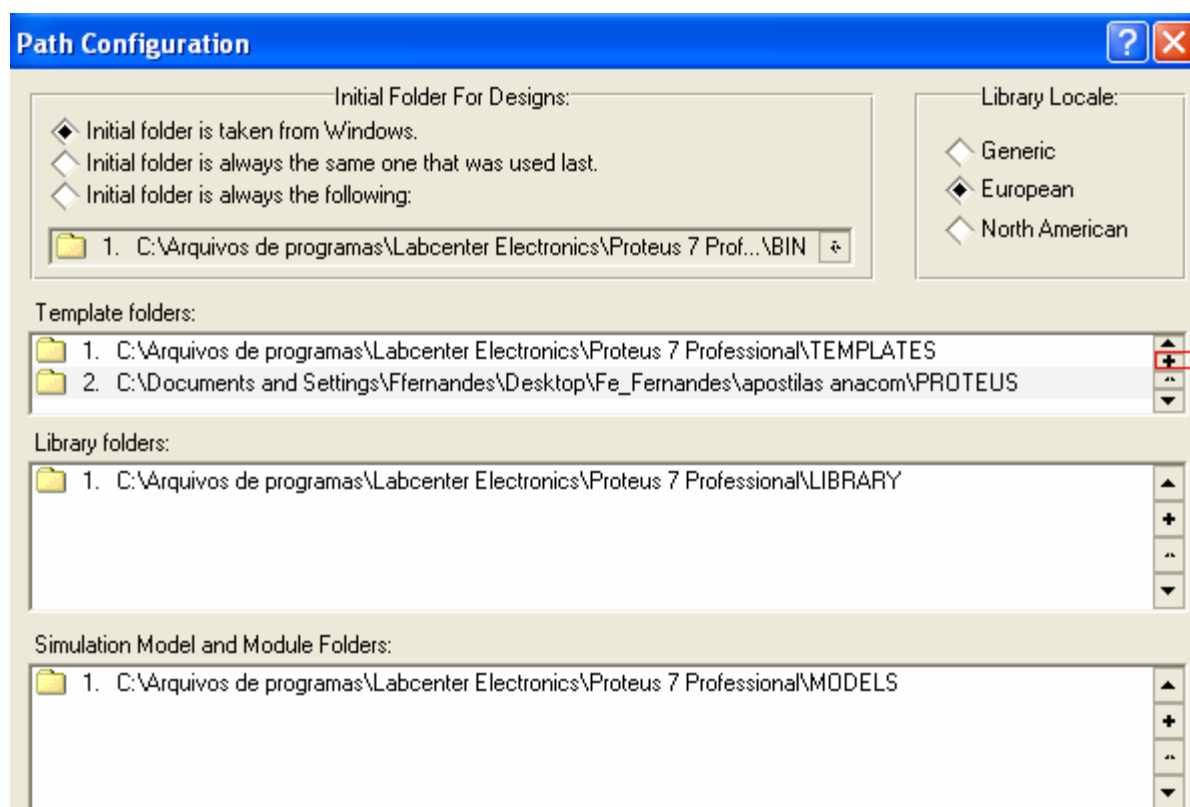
Path Configuration

Initial Folder For Designs:

Initial folder is taken from Windows.
Initial folder is always the same one that was used last.
Initial folder is always the following:

1. C:\Arquivos de programas\Labcenter Electronics\Proteus 7 Prof...\BIN

Library Locale:

Generic
European
North American

Template folders:

1. C:\Arquivos de programas\Labcenter Electronics\Proteus 7 Professional\TEMPLATES
2. C:\Documents and Settings\Ffernandes\Desktop\Fe_Fernandes\apostilas anacom\PROTEUS

Library folders:

1. C:\Arquivos de programas\Labcenter Electronics\Proteus 7 Professional\LIBRARY

Simulation Model and Module Folders:

1. C:\Arquivos de programas\Labcenter Electronics\Proteus 7 Professional\MODELS